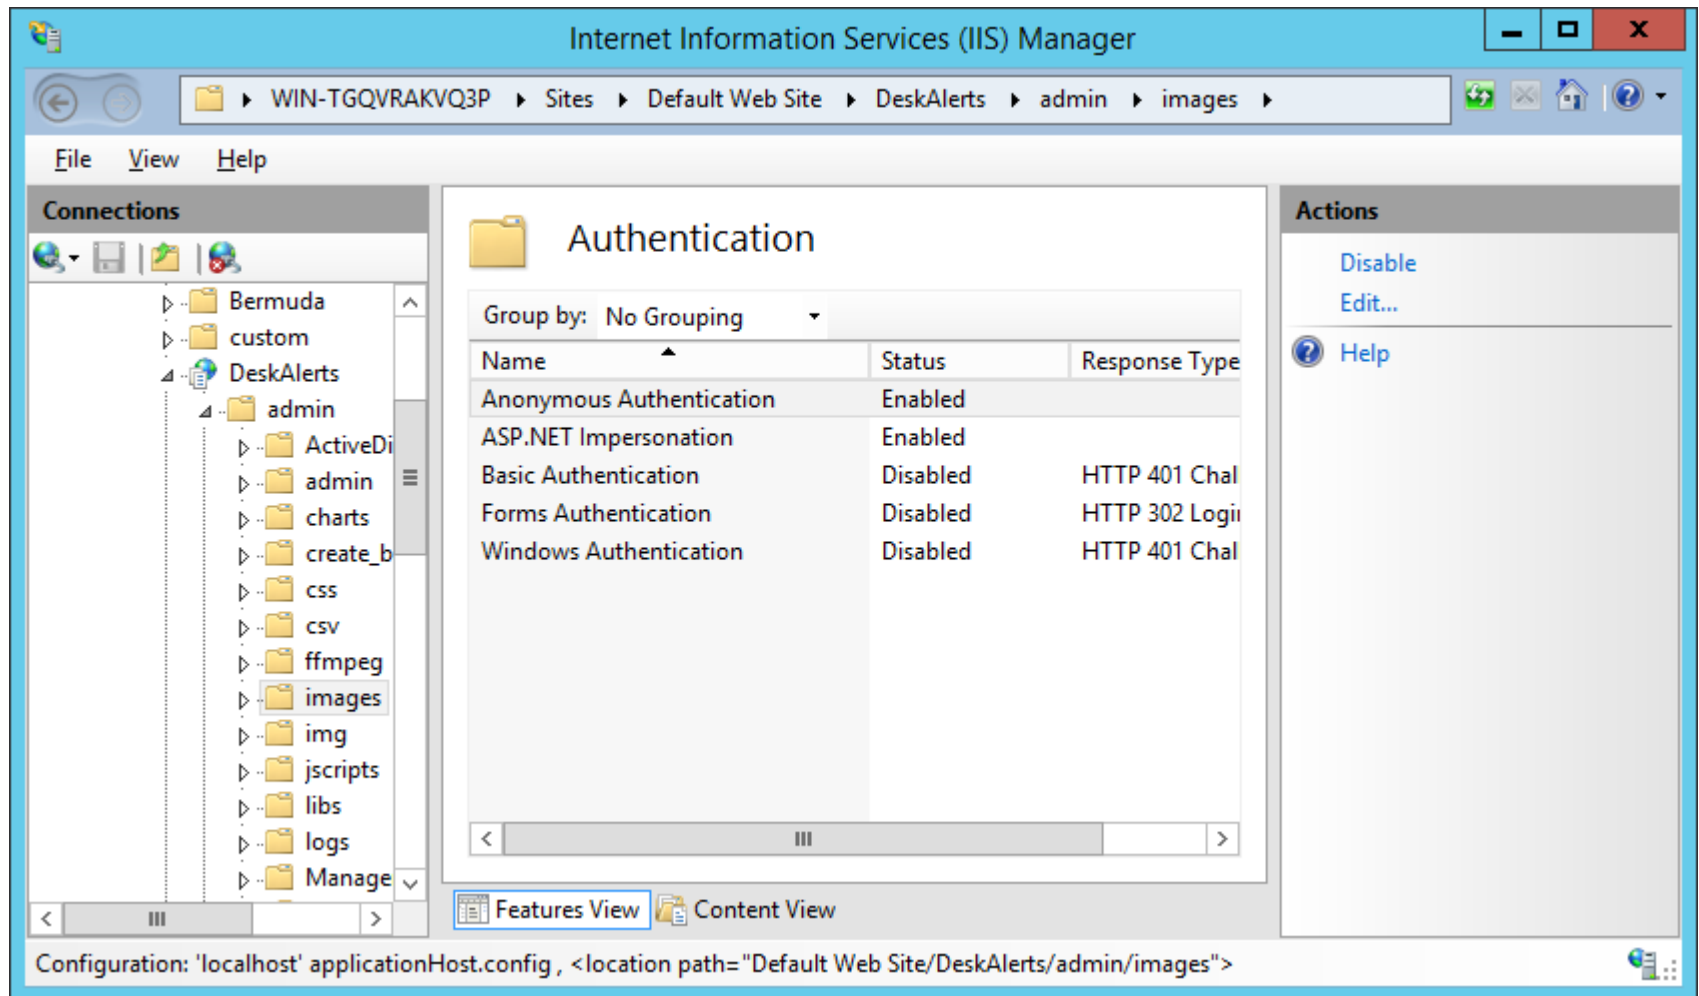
Internet Information Services (IIS) Manager

WIN-TGQVRAKVQ3P ▸ Sites ▸ Default Web Site ▸ DeskAlerts ▸ admin ▸ images ▸

File View Help

Connections

Bermuda
custom
DeskAlerts
admin
ActiveDi
admin
charts
create_b
css
csv
ffmpeg
images
img
jscripts
libs
logs
Manage

Authentication

Group by: No Grouping

| Name | Status | Response Type |
|---|---|---|
| Anonymous Authentication | Enabled | |
| ASP.NET Impersonation | Enabled | |
| Basic Authentication | Disabled | HTTP 401 Chal |
| Forms Authentication | Disabled | HTTP 302 Logi |
| Windows Authentication | Disabled | HTTP 401 Chal |

Features View Content View

Actions

Disable
Edit...
Help

Configuration: 'localhost' applicationHost.config , <location path="Default Web Site/DeskAlerts/admin/images">